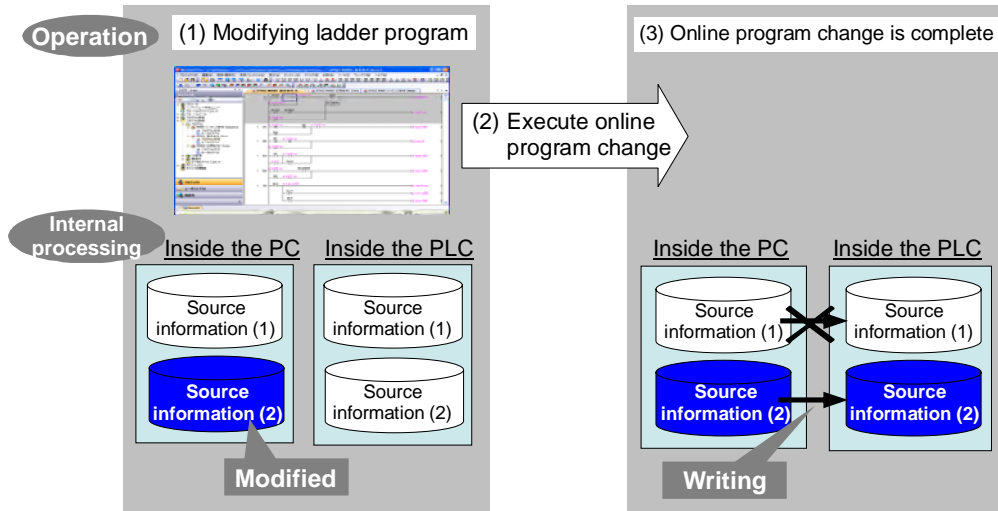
Operation

(1) Modifying ladder program

(2) Execute online program change

(3) Online program change is complete

Internal processing

Inside the PC

Source information (1)

Source information (2)

Inside the PLC

Source information (1)

Source information (2)

Modified

Inside the PC

Source information (1)

Source information (2)

Inside the PLC

Source information (1)

Source information (2)

Writing